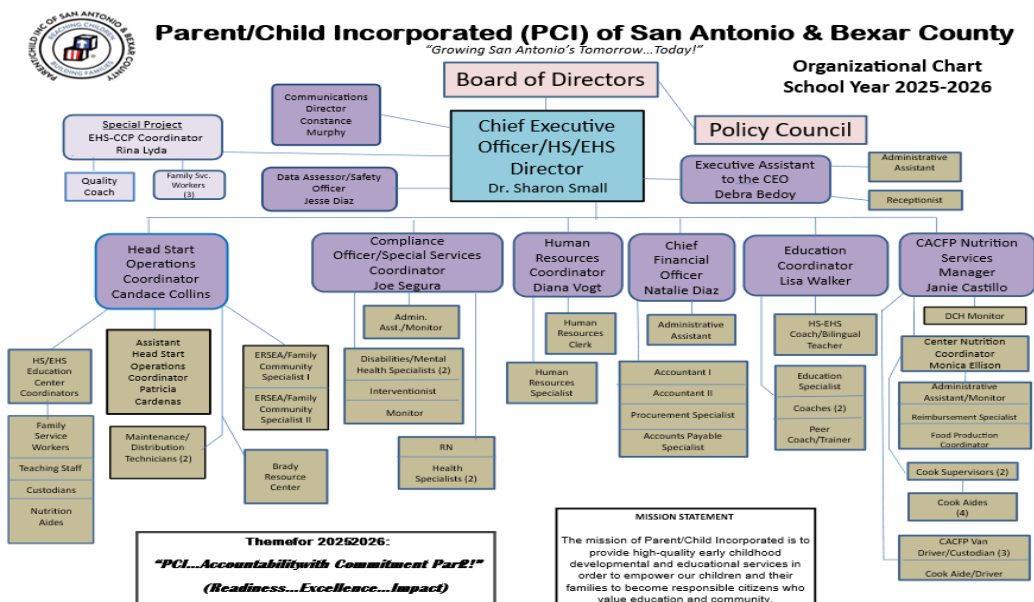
PARENT/CHILD INC OF SAN ANTONIO & BEXAR COUNTY
TEACHING CHILDREN
BUILDING FAMILIES

Parent/Child Incorporated (PCI) of San Antonio & Bexar County
"Growing San Antonio's Tomorrow…Today!"

Organizational Chart
School Year 2025-2026

Board of Directors

Policy Council

Communications Director
Constance Murphy

Chief Executive Officer/HS/EHS Director
Dr. Sharon Small

Special Project
EHS-CCP Coordinator
Rina Lyda

Quality Coach

Family Svc. Workers (3)

Data Assessor/Safety Officer
Jesse Diaz

Executive Assistant to the CEO
Debra Bedoy

Administrative Assistant

Receptionist

Head Start Operations Coordinator
Candace Collins

Compliance Officer/Special Services Coordinator
Joe Segura

Human Resources Coordinator
Diana Vogt

Chief Financial Officer
Natalie Diaz

Education Coordinator
Lisa Walker

CACFP Nutrition Services Manager
Janie Castillo

HS/EHS Education Center Coordinators

Family Service Workers

Teaching Staff

Custodians

Nutrition Aides

Assistant Head Start Operations Coordinator
Patricia Cardenas

Maintenance/ Distribution Technicians (2)

ERSEA/Family Community Specialist I

ERSEA/Family Community Specialist II

Brady Resource Center

Admin. Asst./Monitor

Disabilities/Mental Health Specialists (2)

Interventionist

Monitor

RN

Health Specialists (2)

Human Resources Clerk

Human Resources Specialist

Administrative Assistant

Accountant I

Accountant II

Procurement Specialist

Accounts Payable Specialist

HS-EHS Coach/Bilingual Teacher

Education Specialist

Coaches (2)

Peer Coach/Trainer

DCH Monitor

Center Nutrition Coordinator
Monica Ellison

Administrative Assistant/Monitor

Reimbursement Specialist

Food Production Coordinator

Cook Supervisors (2)

Cook Aides (4)

CACFP Van Driver/Custodian (3)

Cook Aide/Driver

Themefor 2025-2026:
"PCI…Accountabilitywith Commitment Part2!"
(Readiness…Excellence…Impact)

MISSION STATEMENT
The mission of Parent/Child Incorporated is to provide high-quality early childhood developmental and educational services in order to empower our children and their families to become responsible citizens who value education and community.